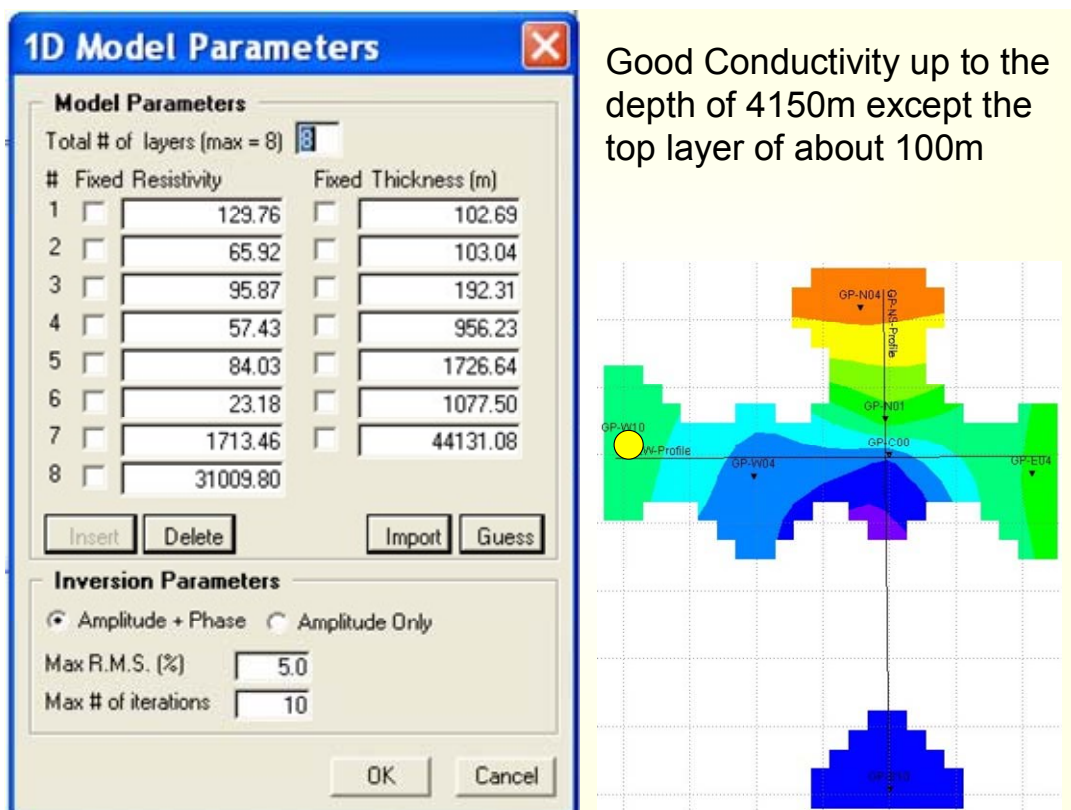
1D Model Parameters

Model Parameters

Total # of layers (max = 8) 8

| # | Fixed | Resistivity | Fixed | Thickness (m) |
|---|---|---|---|---|
| 1 | | 129.76 | | 102.69 |
| 2 | | 65.92 | | 103.04 |
| 3 | | 95.87 | | 192.31 |
| 4 | | 57.43 | | 956.23 |
| 5 | | 84.03 | | 1726.64 |
| 6 | | 23.18 | | 1077.50 |
| 7 | | 1713.46 | | 44131.08 |
| 8 | | 31009.80 | | |

Insert Delete Import Guess

Inversion Parameters

Amplitude + Phase Amplitude Only

Max R.M.S. (%) 5.0

Max # of iterations 10

OK Cancel

Good Conductivity up to the depth of 4150m except the top layer of about 100m

GP-N04

GP-NS-Profile

GP-N01

GP-W10

W-Profile

GP-C00

GP-W04

GP-E04

GP-S10